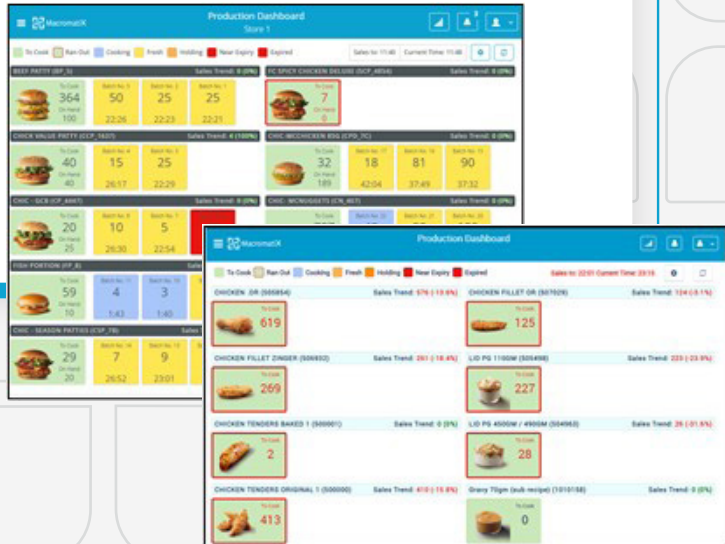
MacromatiX
Production Dashboard
Store 1

To Cook · Ran Out · Cooking · Fresh · Holding · Near Expiry · Expired
Sales to: 11:40 · Current Time: 11:48

BEEF PATTY (BP_5) · Sales Trend: 0 (0%)
To Cook 364 · On Hand 100
Batch No. 3 · 50 · 22:26
Batch No. 2 · 25 · 22:23
Batch No. 1 · 25 · 22:21

FC SPICY CHICKEN DELUXE (SCP_4854) · Sales Trend: 0 (0%)
To Cook 7 · On Hand 0

CHICK VALUE PATTY (CCP_1637) · Sales Trend: 4 (100%)
To Cook 40 · On Hand 40
Batch No. 4 · 15 · 26:17
Batch No. 3 · 25 · 22:29

CHIC-MCCHICKEN 85G (CPD_7C) · Sales Trend: 0 (0%)
To Cook 32 · On Hand 189
18 · 42:04
81 · 37:49
90 · 37:32

CHIC - GCB (CP_4467) · Sales Trend: 0 (0%)
To Cook 20 · On Hand 25
Batch No. 8 · 10 · 26:30
Batch No. 7 · 5 · 22:54

CHIC - MCNUGGETS (CN_467) · Sales Trend: 0 (0%)

FISH PORTION (FP_8)
To Cook 59 · On Hand 0
Batch No. 11 · 4 · 1:43
Batch No. 10 · 3 · 1:40

CHIC - SEASON PATTIES (CSP_78)
To Cook 29 · On Hand 25
Batch No. 14 · 7 · 26:52
Batch No. 13 · 9 · 23:01

MacromatiX
Production Dashboard

To Cook · Ran Out · Cooking · Fresh · Holding · Near Expiry · Expired
Sales to: 22:01 Current Time: 23:16

CHICKEN OR (505854) · Sales Trend: 576 (-13.6%)
To Cook 619

CHICKEN FILLET OR (507028) · Sales Trend: 124 (-3.1%)
To Cook 125

CHICKEN FILLET ZINGER (506932) · Sales Trend: 261 (-18.4%)
To Cook 269

LID PG 1100M (505498) · Sales Trend: 223 (-23.9%)
To Cook 227

CHICKEN TENDERS BAKED 1 (500001) · Sales Trend: 0 (0%)
To Cook 2

LID PG 450GM / 490GM (504963) · Sales Trend: 26 (-31.6%)
To Cook 28

CHICKEN TENDERS ORIGINAL 1 (500000) · Sales Trend: 410 (-15.8%)
To Cook 413

Gravy 70gm (sub recipe) (1010158) · Sales Trend: 0 (0%)
To Cook 0